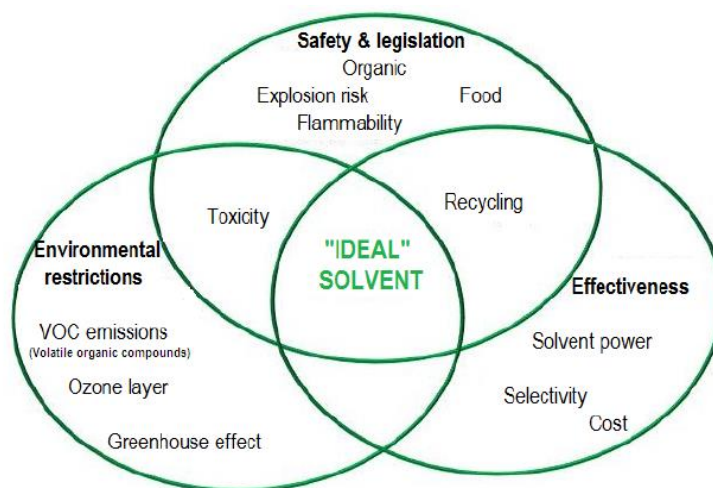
Safety & legislation
Organic
Explosion risk
Food
Flammability

Toxicity
Recycling

Environmental restrictions
"IDEAL" SOLVENT
Effectiveness

VOC emissions
(Volatile organic compounds)
Ozone layer
Greenhouse effect

Solvent power
Selectivity
Cost